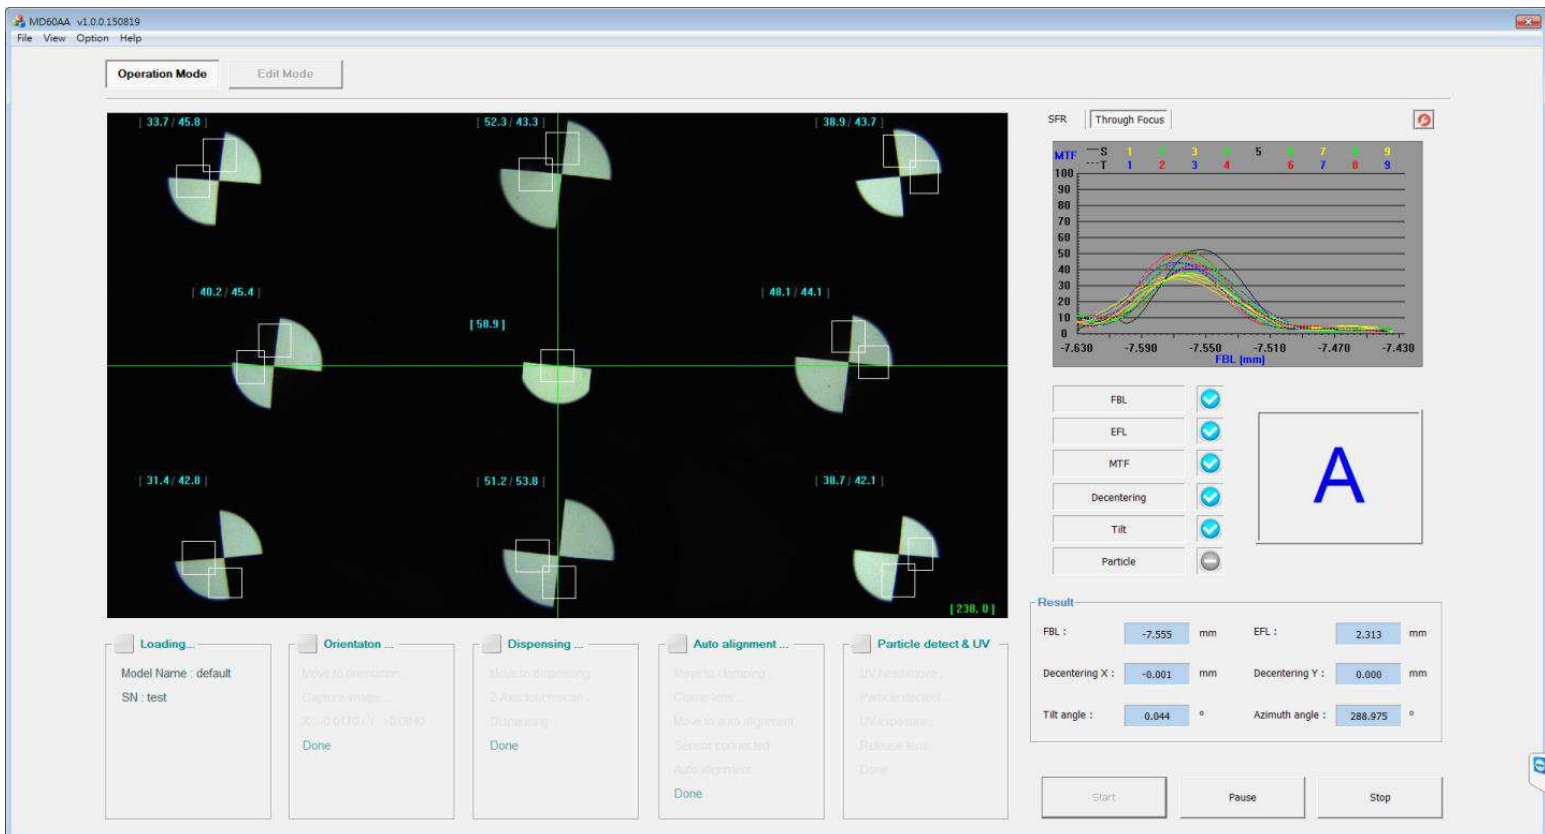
MD60AA v1.0.0.150819
File View Option Help

Operation Mode
Edit Mode

[ 33.7 / 45.8 ]
[ 52.3 / 43.3 ]
[ 38.9 / 43.7 ]
[ 40.2 / 45.4 ]
[ 58.9 ]
[ 40.1 / 44.1 ]
[ 31.4 / 42.8 ]
[ 51.2 / 53.8 ]
[ 38.7 / 42.1 ]
[ 238, 0 ]

SFR
Through Focus

MTF
S 1 2 3 4 5 6 7 8 9
T 1 2 3 4 6 7 8 9
100
90
80
70
60
50
40
30
20
10
0
-7.630 -7.590 -7.550 -7.510 -7.470 -7.430
FBL [mm]

FBL
EFL
MTF
Decentering
Tilt
Particle

A

Result
FBL : -7.555 mm
EFL : 2.313 mm
Decentering X : -0.001 mm
Decentering Y : 0.000 mm
Tilt angle : 0.044 °
Azimuth angle : 288.975 °

Loading...
Model Name : default
SN : test

Orientaton ...
Move to orientation
Capture image
X : -0.0170 / Y : -0.0840
Done

Dispensing ...
Move to dispensing
Z-Axis touch scan
Dispensing
Done

Auto alignment ...
Move to clamping
Clamp lens
Move to auto alignment
Sensor connected
Auto alignment
Done

Particle detect & UV
UV head move
Particle detect
UV exposure
Release lens
Done

Start
Pause
Stop